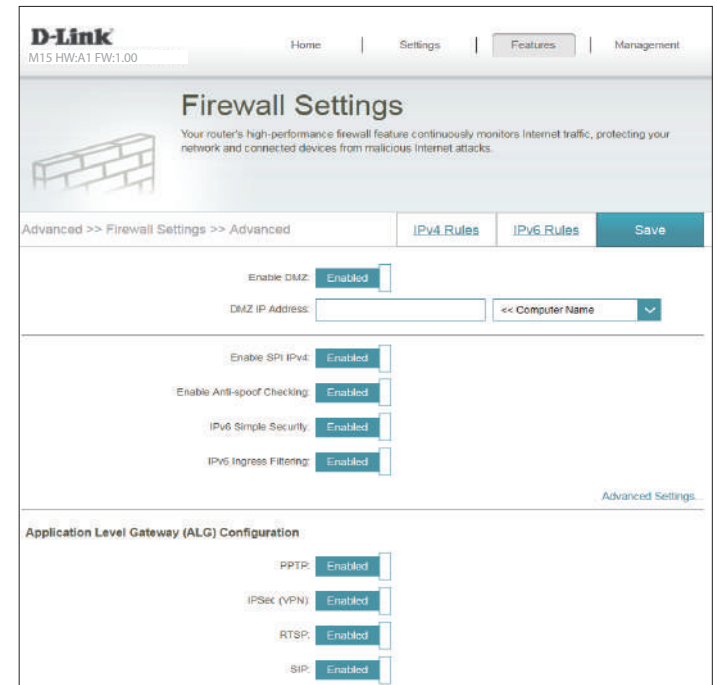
D-Link
M15 HW:A1 FW:1.00

Home | Settings | Features | Management

Firewall Settings
Your router's high-performance firewall feature continuously monitors Internet traffic, protecting your network and connected devices from malicious Internet attacks.

Advanced >> Firewall Settings >> Advanced

IPv4 Rules
IPv6 Rules
Save

Enable DMZ: Enabled
DMZ IP Address: << Computer Name

Enable SPI IPv4: Enabled
Enable Anti-spoof Checking: Enabled
IPv6 Simple Security: Enabled
IPv6 Ingress Filtering: Enabled

Advanced Settings...

Application Level Gateway (ALG) Configuration

PPTP: Enabled
IPSec (VPN): Enabled
RTSP: Enabled
SIP: Enabled